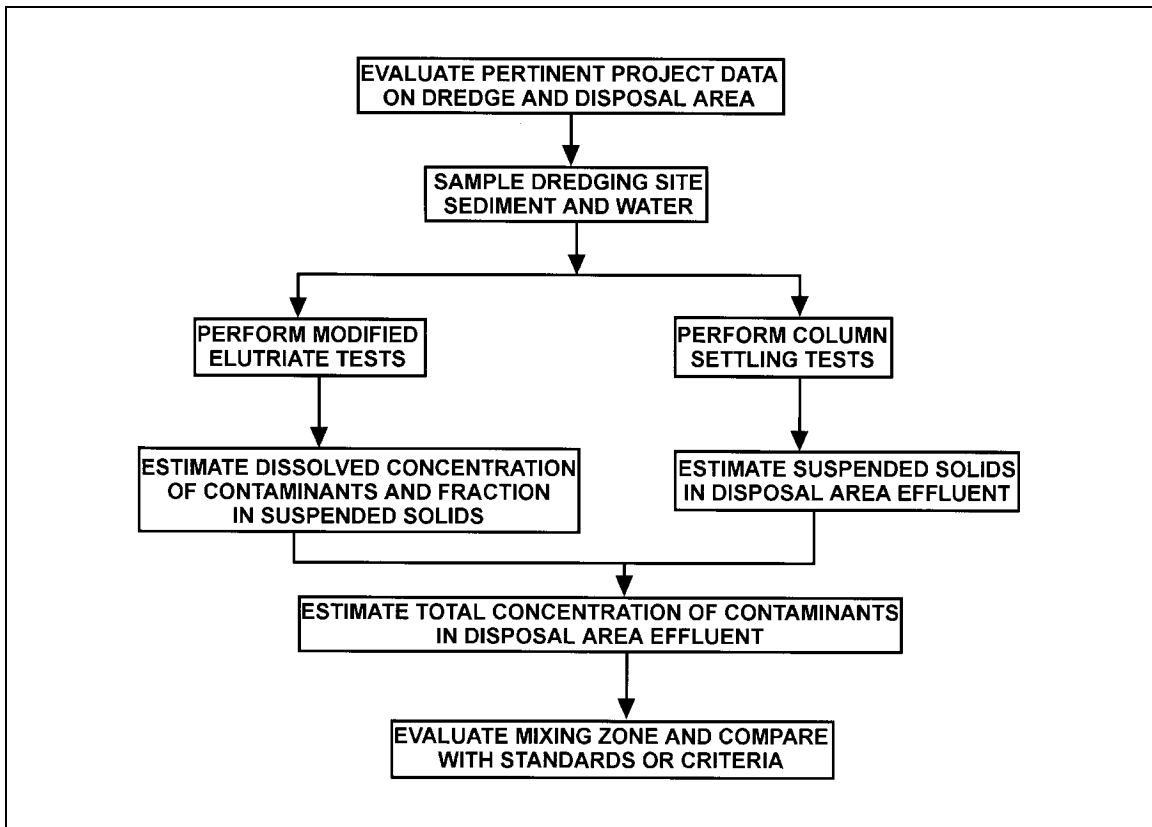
EVALUATE PERTINENT PROJECT DATA ON DREDGE AND DISPOSAL AREA

SAMPLE DREDGING SITE SEDIMENT AND WATER

PERFORM MODIFIED ELUTRIATE TESTS

ESTIMATE DISSOLVED CONCENTRATION OF CONTAMINANTS AND FRACTION IN SUSPENDED SOLIDS

PERFORM COLUMN SETTLING TESTS

ESTIMATE SUSPENDED SOLIDS IN DISPOSAL AREA EFFLUENT

ESTIMATE TOTAL CONCENTRATION OF CONTAMINANTS IN DISPOSAL AREA EFFLUENT

EVALUATE MIXING ZONE AND COMPARE WITH STANDARDS OR CRITERIA